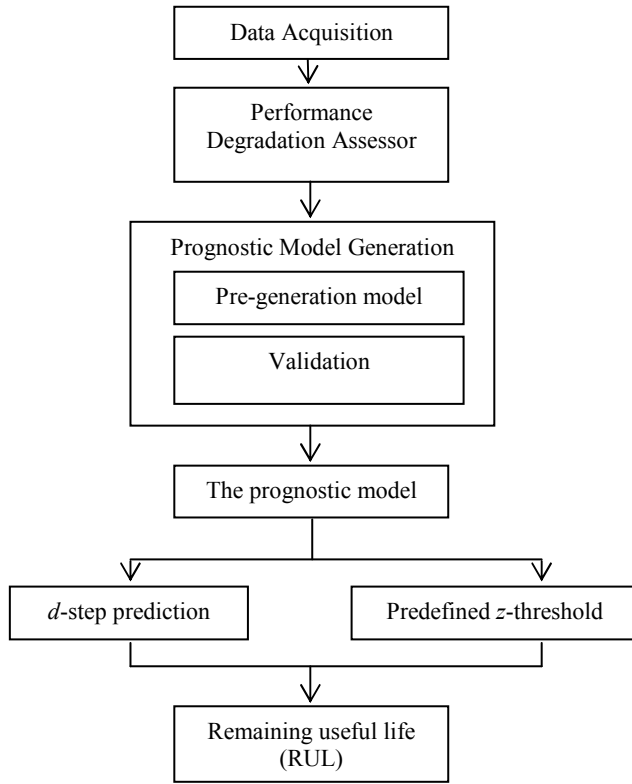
Data Acquisition

Performance Degradation Assessor

Prognostic Model Generation

Pre-generation model

Validation

The prognostic model

*d*-step prediction

Predefined *z*-threshold

Remaining useful life (RUL)